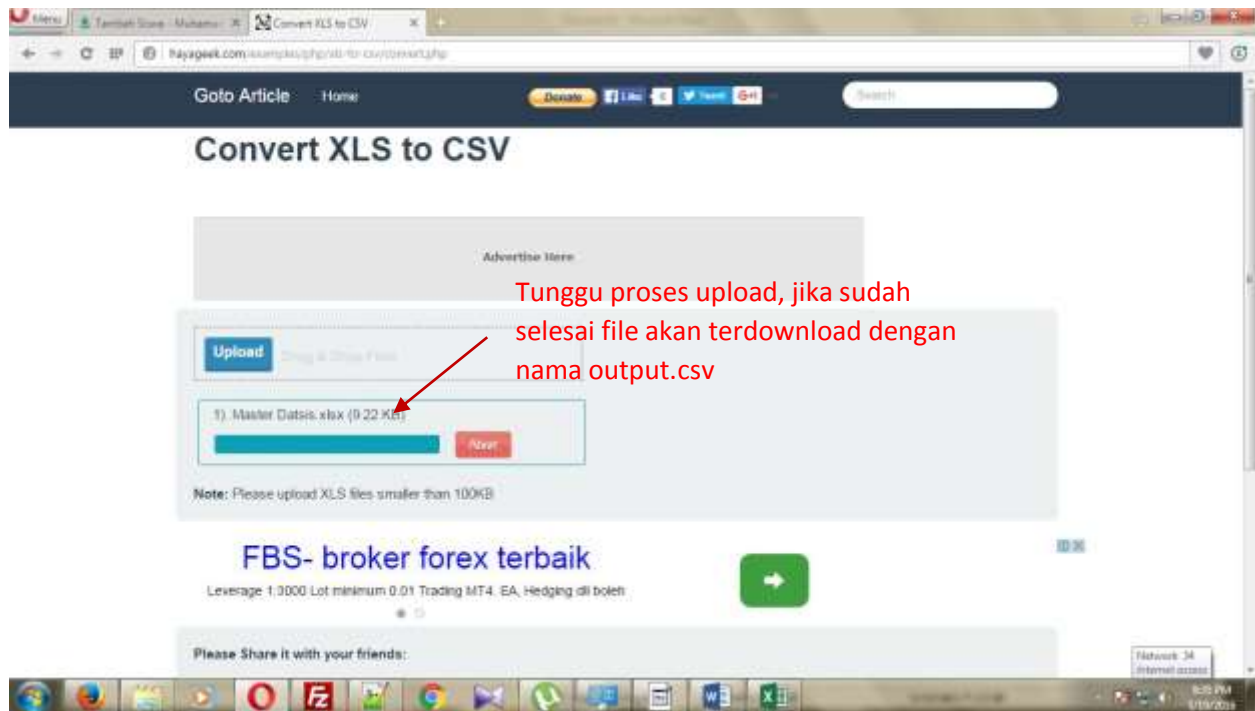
Menu | Tambah Score - Muhamm | Convert XLS to CSV

hayageek.com/examples/php/xls-to-csv/convert.php

Goto Article Home

Donate Like Tweet G+1

Search

Convert XLS to CSV

Advertise Here

Tunggu proses upload, jika sudah selesai file akan terdownload dengan nama output.csv

Upload Drag & Drop Files

1). Master Datsis.xlsx (9.22 KB)

Abort

Note: Please upload XLS files smaller than 100KB

FBS- broker forex terbaik

Leverage 1:3000 Lot minimum 0.01 Trading MT4. EA, Hedging dll boleh

Please Share it with your friends:

Network 34
Internet access

8:35 PM
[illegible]